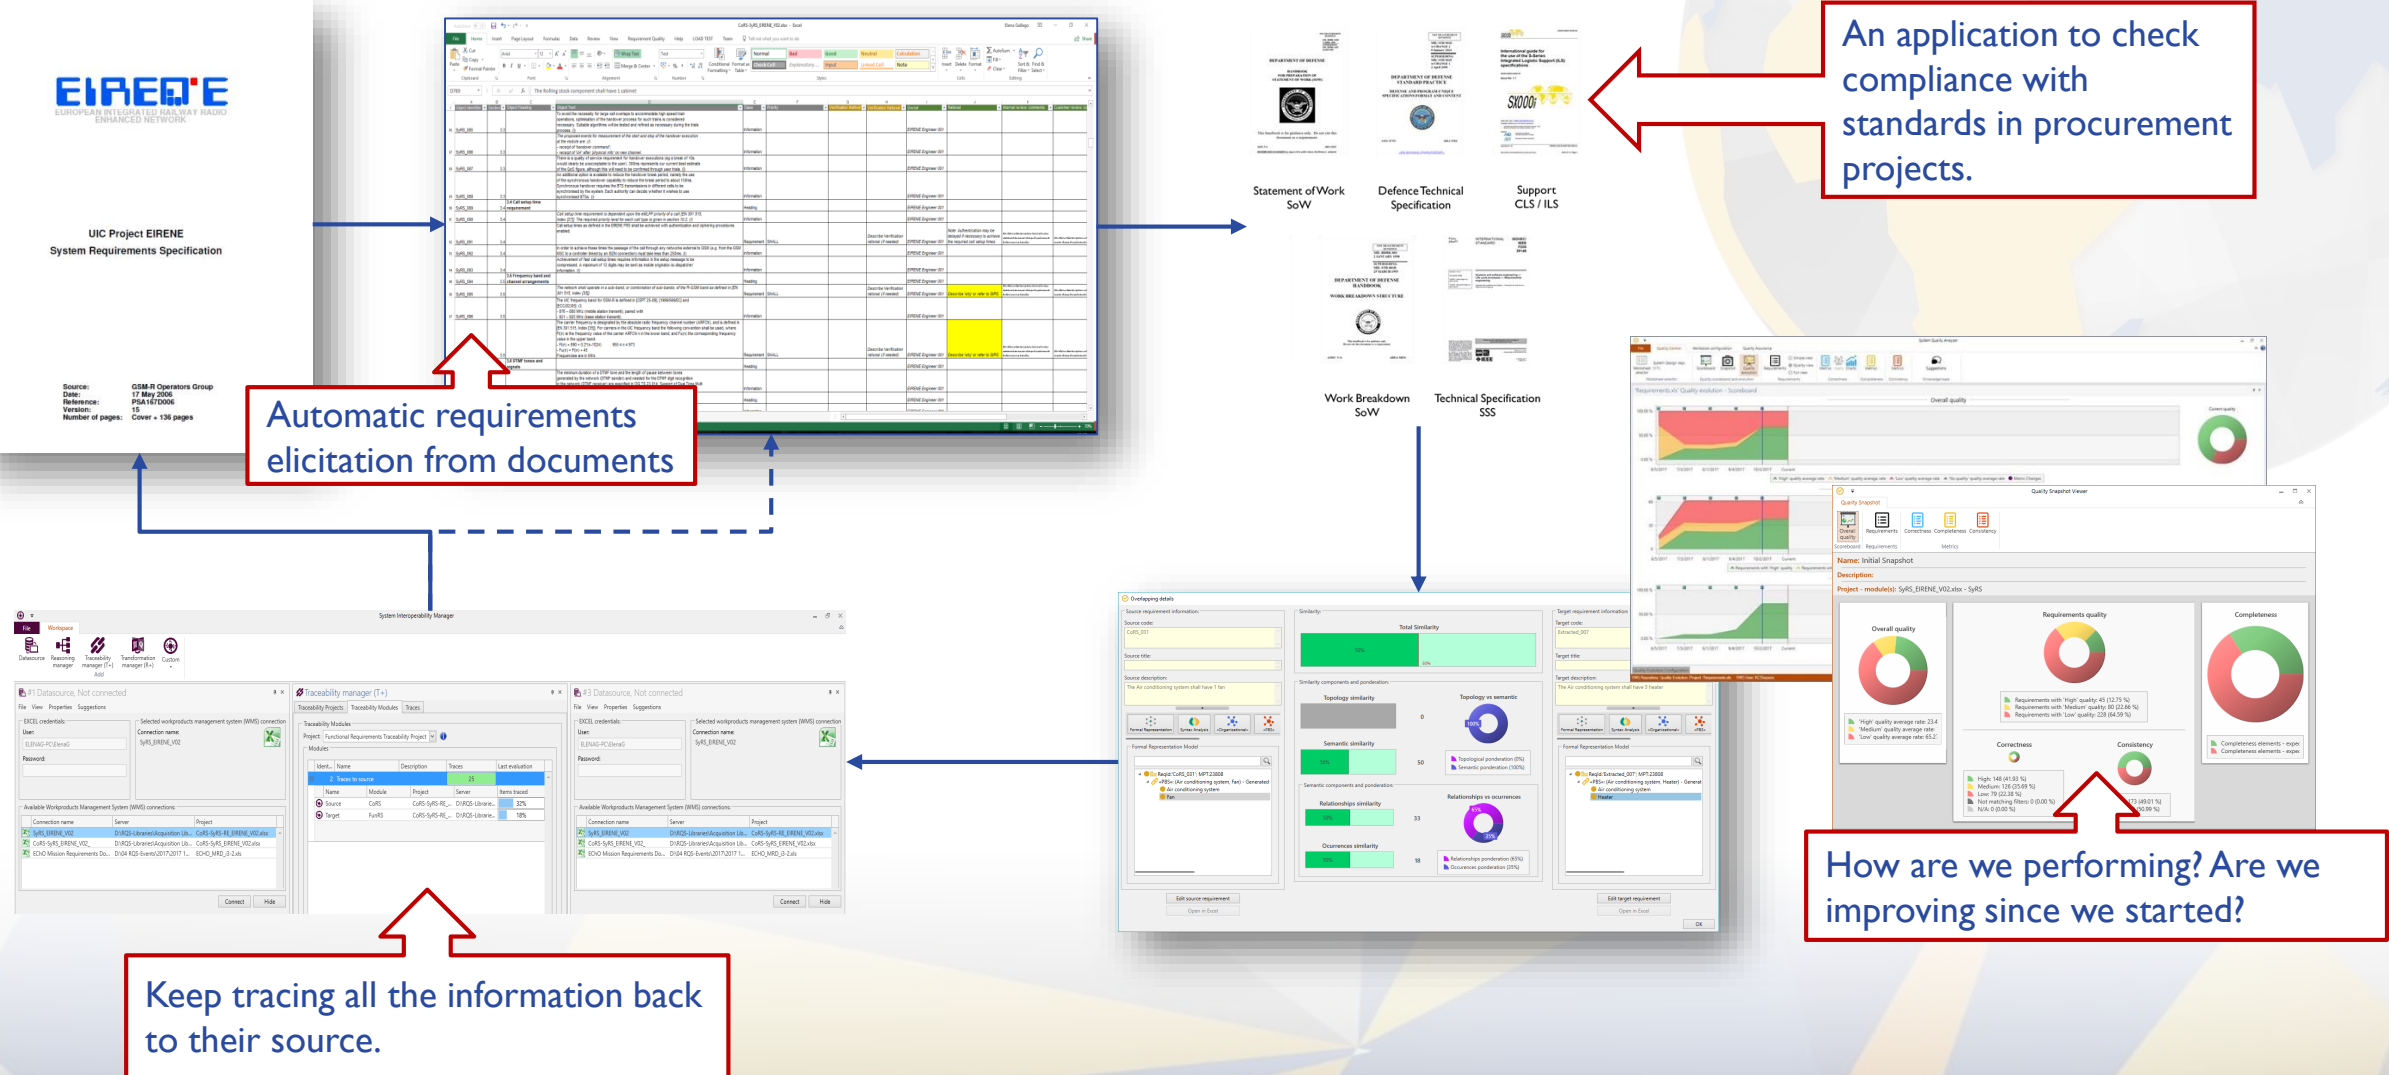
EIRENE
EUROPEAN INTEGRATED RAILWAY RADIO ENHANCED NETWORK

UIC Project EIRENE
System Requirements Specification

Source: GSM-R Operators Group
Date: 17 May 2006
Reference: PSA167D006
Version: 15
Number of pages: Cover + 136 pages

Automatic requirements elicitation from documents

An application to check compliance with standards in procurement projects.

Statement of Work SoW

Defence Technical Specification

Support CLS / ILS

Work Breakdown SoW

Technical Specification SSS

How are we performing? Are we improving since we started?

Keep tracing all the information back to their source.

System Interoperability Manager

Overall quality

Requirements quality

Completeness

Correctness

Consistency

Total Similarity

Topology similarity

Semantic similarity

Relationships similarity

Occurrences similarity

Quality Snapshot Viewer

Name: Initial Snapshot

Project - module(s): SyRS_EIRENE_V02.xlsx - SyRS